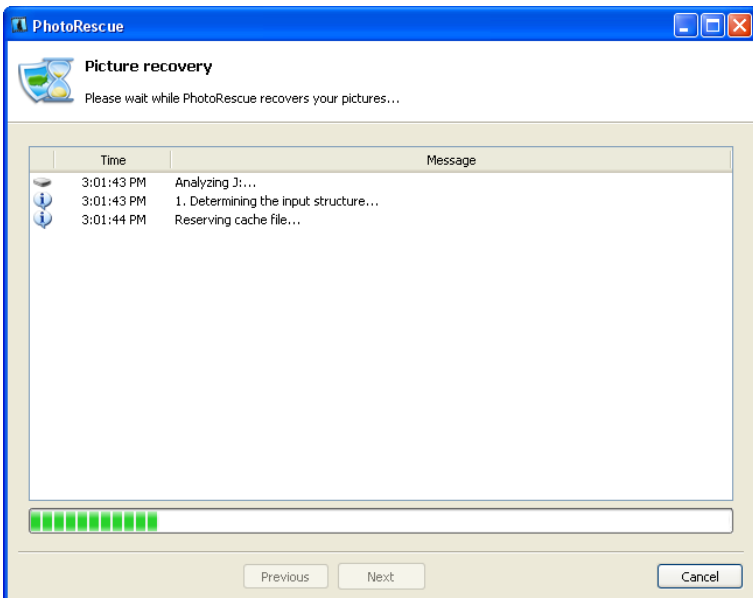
PhotoRescue

Picture recovery

Please wait while PhotoRescue recovers your pictures...

| | Time | Message |
|---|---|---|
| | 3:01:43 PM | Analyzing J:... |
| | 3:01:43 PM | 1. Determining the input structure... |
| | 3:01:44 PM | Reserving cache file... |

Previous

Next

Cancel